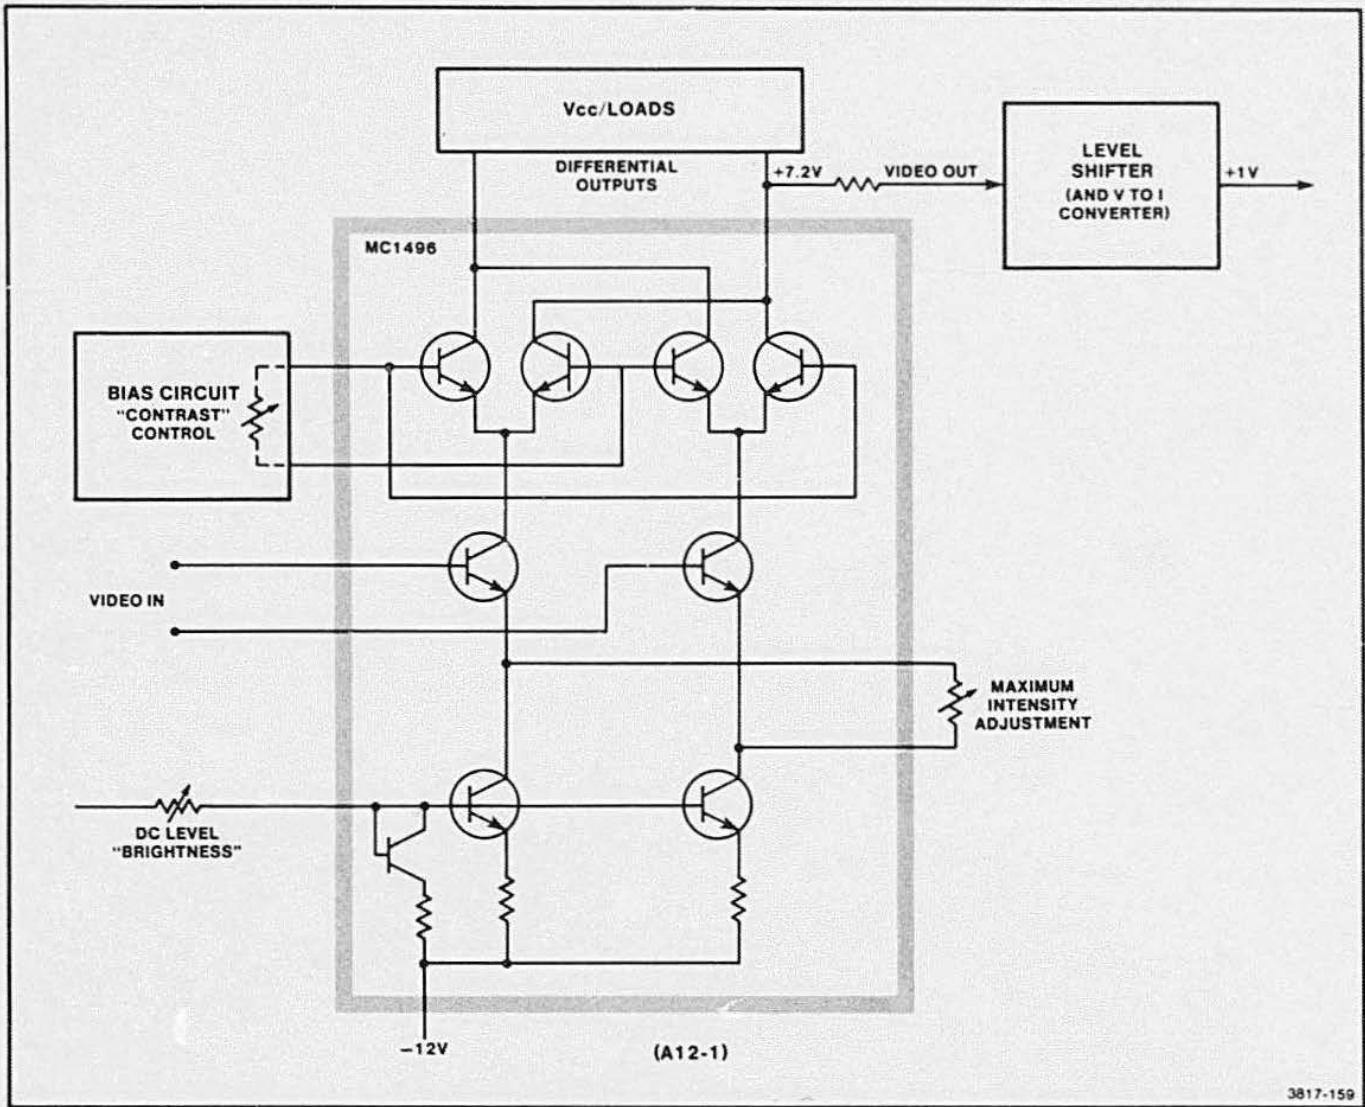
Vcc/LOADS

DIFFERENTIAL OUTPUTS

+7.2V

VIDEO OUT

LEVEL SHIFTER (AND V TO I CONVERTER)

+1V

MC1496

BIAS CIRCUIT "CONTRAST" CONTROL

VIDEO IN

MAXIMUM INTENSITY ADJUSTMENT

DC LEVEL "BRIGHTNESS"

−12V

(A12-1)

3817-159